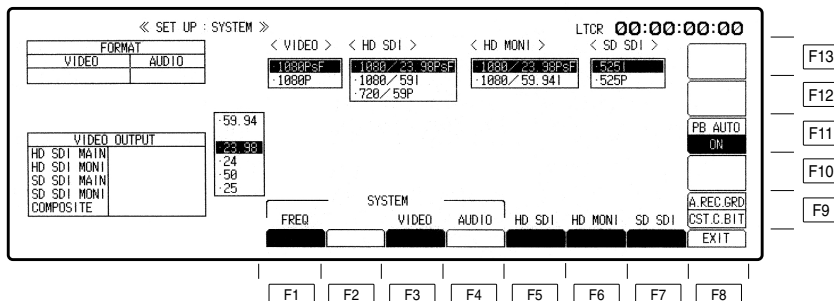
≪ SET UP : SYSTEM ≫

LTCR 00:00:00:00

| FORMAT | |
|---|---|
| VIDEO | AUDIO |
| | |

< VIDEO >
·1080PsF
·1080P

< HD SDI >
·1080/23.98PsF
·1080/59I
·720/59P

< HD MONI >
·1080/23.98PsF
·1080/59.94I

< SD SDI >
·525I
·525P

·59.94
·23.98
·24
·50
·25

VIDEO OUTPUT
HD SDI MAIN
HD SDI MONI
SD SDI MAIN
SD SDI MONI
COMPOSITE

SYSTEM

FREQ
VIDEO
AUDIO
HD SDI
HD MONI
SD SDI

PB AUTO
ON

A.REC.GRD
CST.C.BIT
EXIT

F13
F12
F11
F10
F9

F1 F2 F3 F4 F5 F6 F7 F8